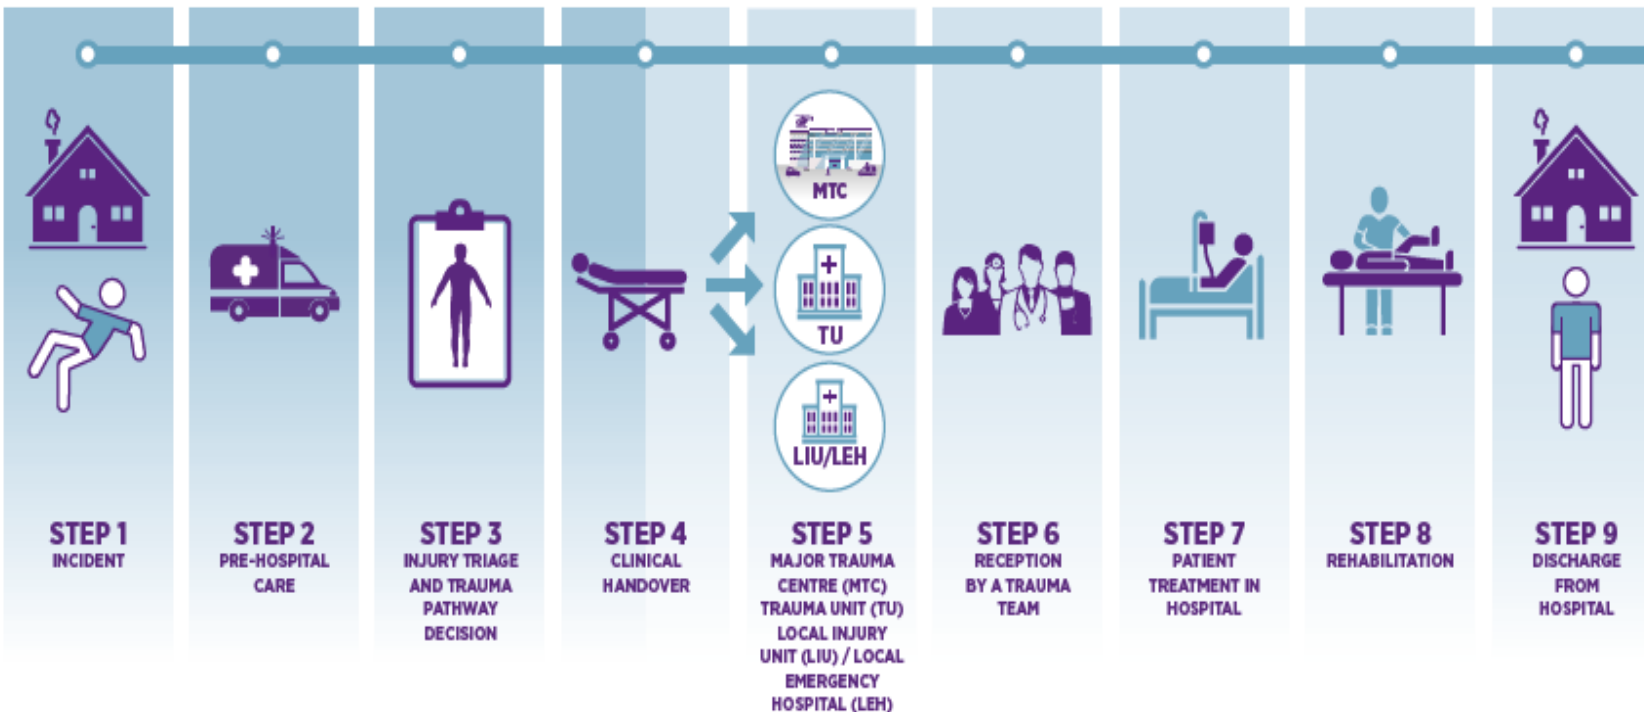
MTC

TU

LIU/LEH

STEP 1
INCIDENT

STEP 2
PRE-HOSPITAL CARE

STEP 3
INJURY TRIAGE AND TRAUMA PATHWAY DECISION

STEP 4
CLINICAL HANDOVER

STEP 5
MAJOR TRAUMA CENTRE (MTC) TRAUMA UNIT (TU) LOCAL INJURY UNIT (LIU) / LOCAL EMERGENCY HOSPITAL (LEH)

STEP 6
RECEPTION BY A TRAUMA TEAM

STEP 7
PATIENT TREATMENT IN HOSPITAL

STEP 8
REHABILITATION

STEP 9
DISCHARGE FROM HOSPITAL